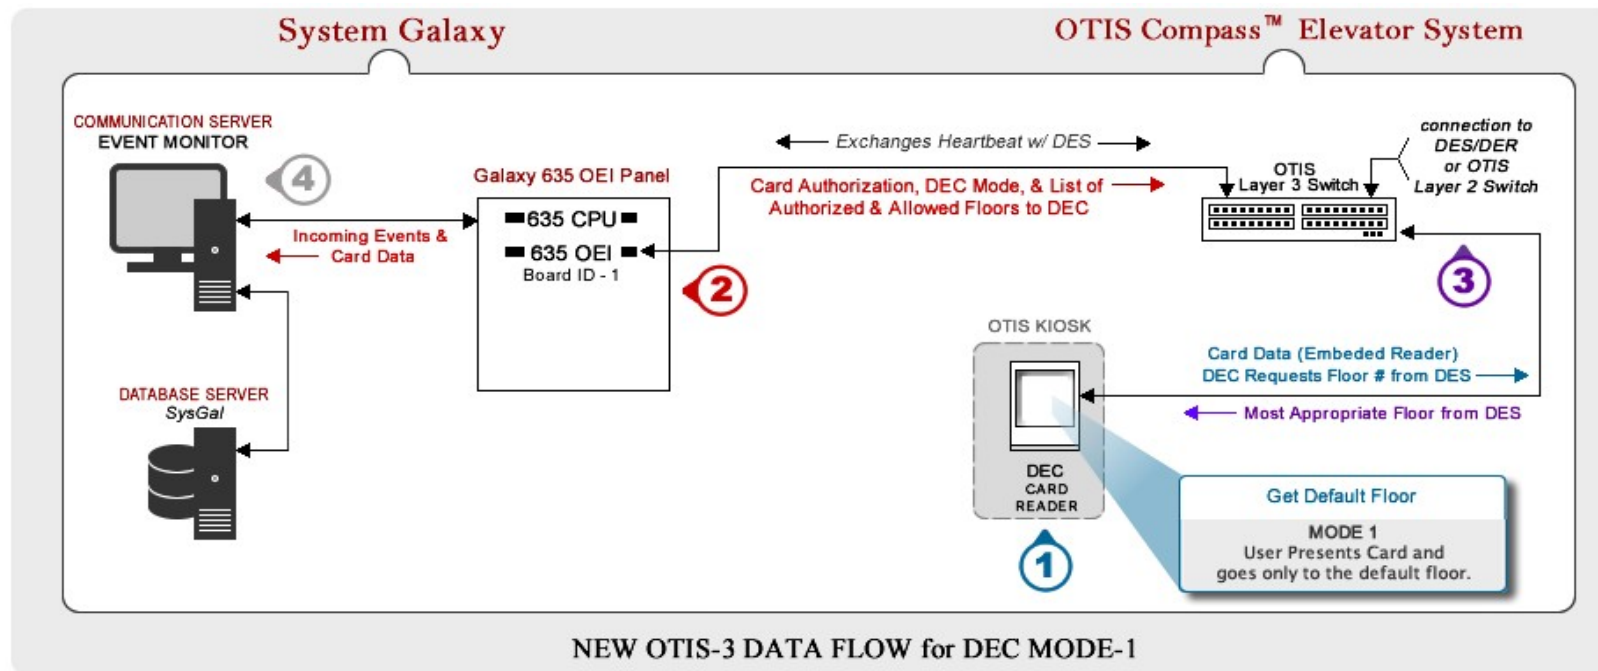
System Galaxy

OTIS Compass™ Elevator System

COMMUNICATION SERVER
EVENT MONITOR

4

Galaxy 635 OEI Panel

635 CPU

635 OEI

Board ID - 1

Incoming Events & Card Data

2

Exchanges Heartbeat w/ DES

Card Authorization, DEC Mode, & List of Authorized & Allowed Floors to DEC

OTIS
Layer 3 Switch

connection to DES/DER or OTIS Layer 2 Switch

3

DATABASE SERVER
SysGal

OTIS KIOSK

DEC
CARD
READER

1

Card Data (Embeded Reader)
DEC Requests Floor # from DES

Most Appropriate Floor from DES

Get Default Floor

MODE 1
User Presents Card and goes only to the default floor.

NEW OTIS-3 DATA FLOW for DEC MODE-1